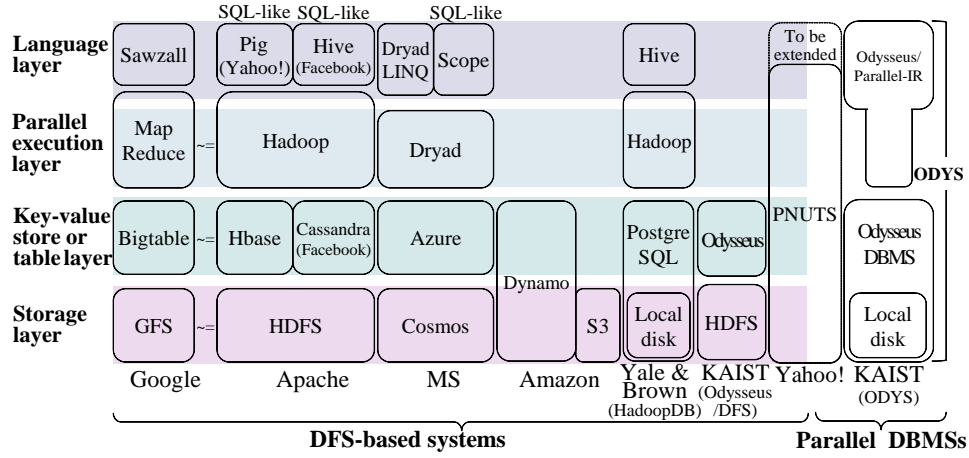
SQL-like SQL-like SQL-like

Language layer

Sawzall

Pig (Yahoo!)

Hive (Facebook)

Dryad LINQ

Scope

Hive

To be extended

Odysseus/ Parallel-IR

Parallel execution layer

Map Reduce

~=

Hadoop

Dryad

Hadoop

ODYS

Key-value store or table layer

Bigtable

~=

Hbase

Cassandra (Facebook)

Azure

Postgre SQL

Odysseus

PNUTS

Odysseus DBMS

Dynamo

Storage layer

GFS

~=

HDFS

Cosmos

S3

Local disk

HDFS

Local disk

Google

Apache

MS

Amazon

Yale & Brown (HadoopDB)

KAIST (Odysseus /DFS)

Yahoo!

KAIST (ODYS)

DFS-based systems

Parallel DBMSs